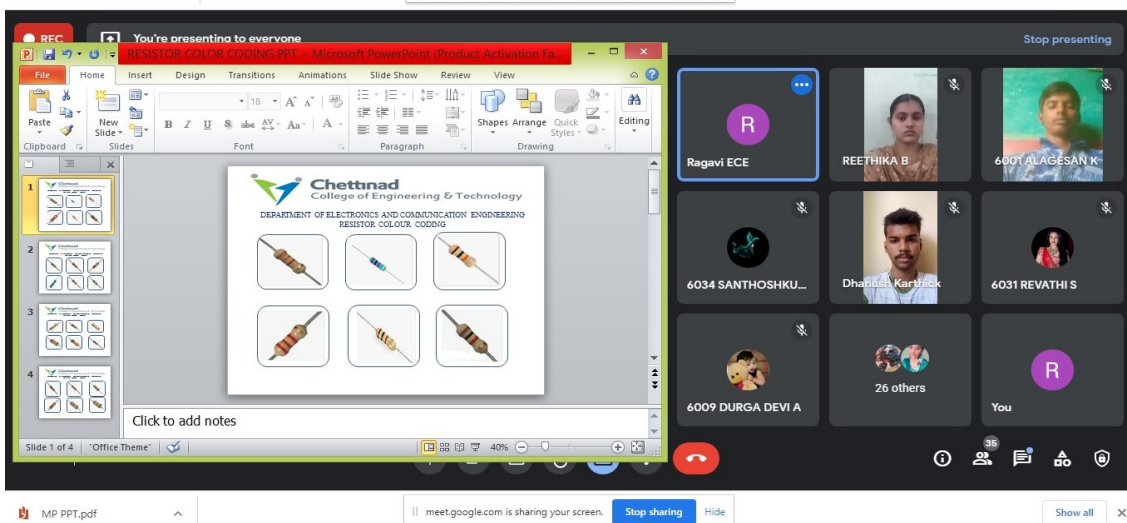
REC
You're presenting to everyone
Stop presenting

RESISTOR COLOR CODING PPT - Microsoft PowerPoint (Product Activation Fa...

File Home Insert Design Transitions Animations Slide Show Review View

Paste
Clipboard
New Slide
Slides
18
Font
Paragraph
Shapes Arrange Quick Styles
Drawing
Editing

1
2
3
4

Chettinad
College of Engineering & Technology
DEPARTMENT OF ELECTRONICS AND COMMUNICATION ENGINEERING
RESISTOR COLOUR CODING

Click to add notes

Slide 1 of 4 "Office Theme" 40%

R
Ragavi ECE
REETHIKA B
6001 ALAGESAN K
6034 SANTHOSHKU...
Dhanush Karthick
6031 REVATHI S
6009 DURGA DEVI A
26 others
R
You
35

MP PPT.pdf
meet.google.com is sharing your screen.
Stop sharing
Hide
Show all